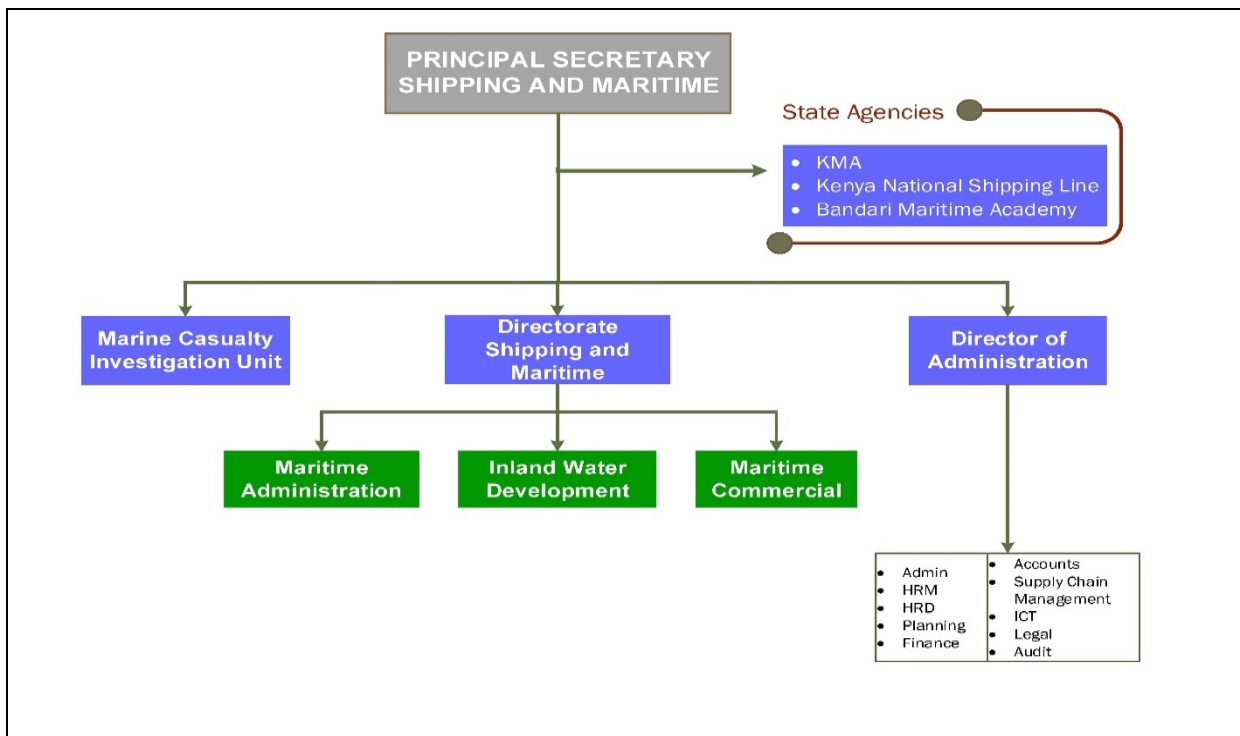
PRINCIPAL SECRETARY SHIPPING AND MARITIME

State Agencies

- KMA
- Kenya National Shipping Line
- Bandari Maritime Academy

Marine Casualty Investigation Unit

Directorate Shipping and Maritime

Director of Administration

Maritime Administration

Inland Water Development

Maritime Commercial

| | |
|---|---|
| • Admin<br>• HRM<br>• HRD<br>• Planning<br>• Finance | • Accounts<br>• Supply Chain Management<br>• ICT<br>• Legal<br>• Audit |